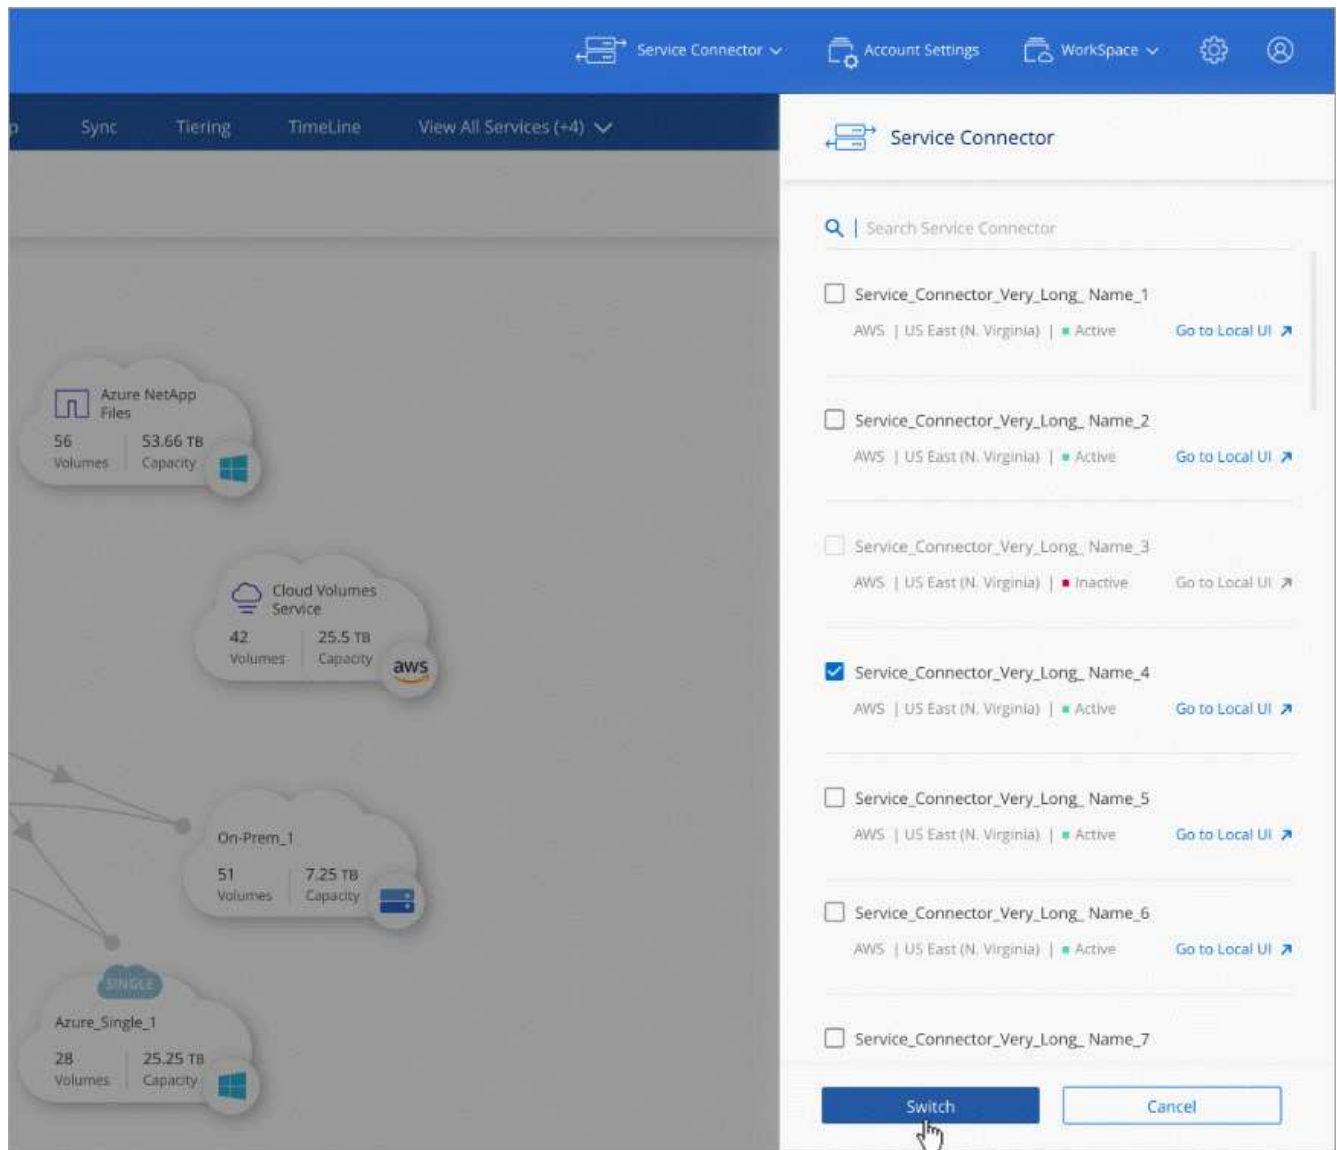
Service Connector Account Settings WorkSpace

Sync Tiering TimeLine View All Services (+4)

Azure NetApp Files
56 Volumes | 53.66 TB Capacity

Cloud Volumes Service
42 Volumes | 25.5 TB Capacity
aws

On-Prem_1
51 Volumes | 7.25 TB Capacity

SINGLE
Azure_Single_1
28 Volumes | 25.25 TB Capacity

Service Connector

Search Service Connector

Service_Connector_Very_Long_Name_1
AWS | US East (N. Virginia) | Active Go to Local UI

Service_Connector_Very_Long_Name_2
AWS | US East (N. Virginia) | Active Go to Local UI

Service_Connector_Very_Long_Name_3
AWS | US East (N. Virginia) | Inactive Go to Local UI

Service_Connector_Very_Long_Name_4
AWS | US East (N. Virginia) | Active Go to Local UI

Service_Connector_Very_Long_Name_5
AWS | US East (N. Virginia) | Active Go to Local UI

Service_Connector_Very_Long_Name_6
AWS | US East (N. Virginia) | Active Go to Local UI

Service_Connector_Very_Long_Name_7

Switch Cancel